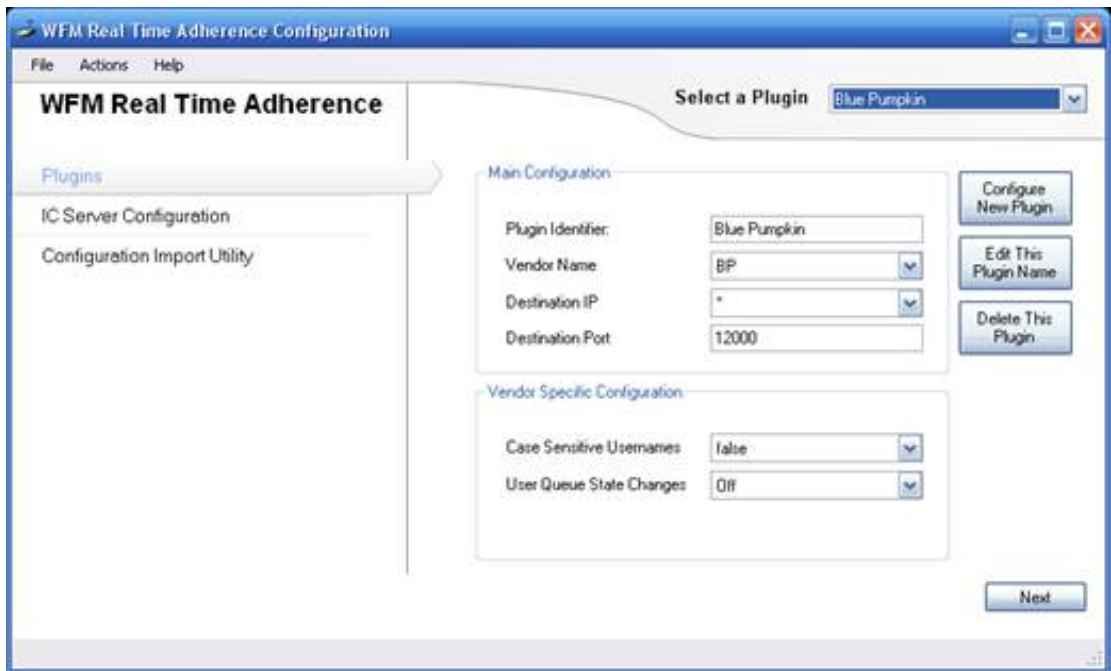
WFM Real Time Adherence Configuration

File Actions Help

WFM Real Time Adherence

Select a Plugin Blue Pumpkin

Plugins

IC Server Configuration

Configuration Import Utility

Main Configuration

Plugin Identifier: Blue Pumpkin

Vendor Name BP

Destination IP *

Destination Port 12000

Configure New Plugin

Edit This Plugin Name

Delete This Plugin

Vendor Specific Configuration

Case Sensitive Usernames false

User Queue State Changes Off

Next